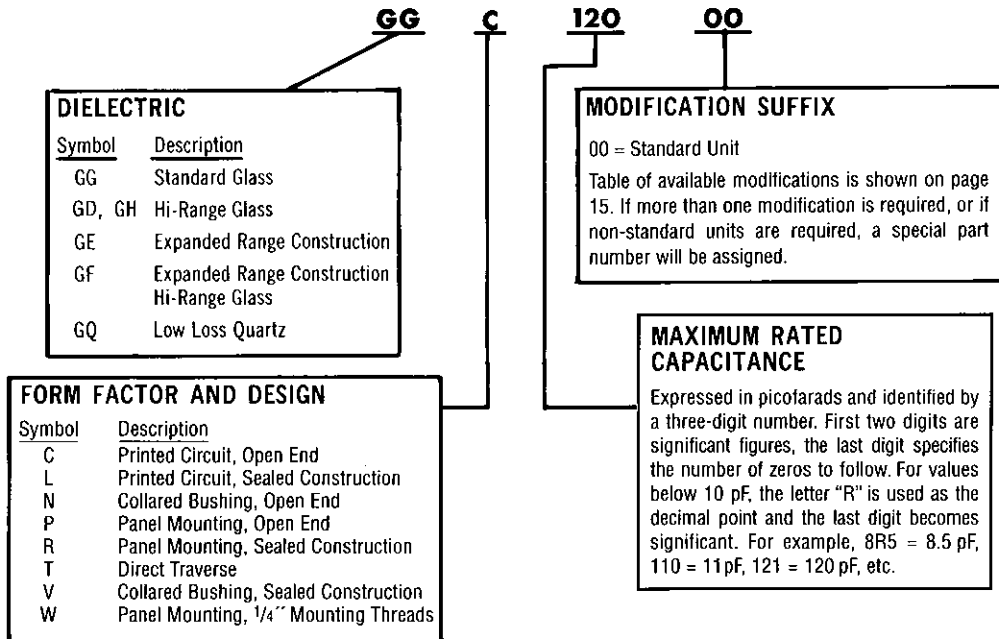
GG C 120 00

DIELECTRIC

| Symbol | Description |
|---|---|
| GG | Standard Glass |
| GD, GH | Hi-Range Glass |
| GE | Expanded Range Construction |
| GF | Expanded Range Construction Hi-Range Glass |
| GQ | Low Loss Quartz |

MODIFICATION SUFFIX

00 = Standard Unit

Table of available modifications is shown on page 15. If more than one modification is required, or if non-standard units are required, a special part number will be assigned.

FORM FACTOR AND DESIGN

| Symbol | Description |
|---|---|
| C | Printed Circuit, Open End |
| L | Printed Circuit, Sealed Construction |
| N | Collared Bushing, Open End |
| P | Panel Mounting, Open End |
| R | Panel Mounting, Sealed Construction |
| T | Direct Traverse |
| V | Collared Bushing, Sealed Construction |
| W | Panel Mounting, $\frac{1}{4}$" Mounting Threads |

MAXIMUM RATED CAPACITANCE

Expressed in picofarads and identified by a three-digit number. First two digits are significant figures, the last digit specifies the number of zeros to follow. For values below 10 pF, the letter "R" is used as the decimal point and the last digit becomes significant. For example, 8R5 = 8.5 pF, 110 = 11pF, 121 = 120 pF, etc.